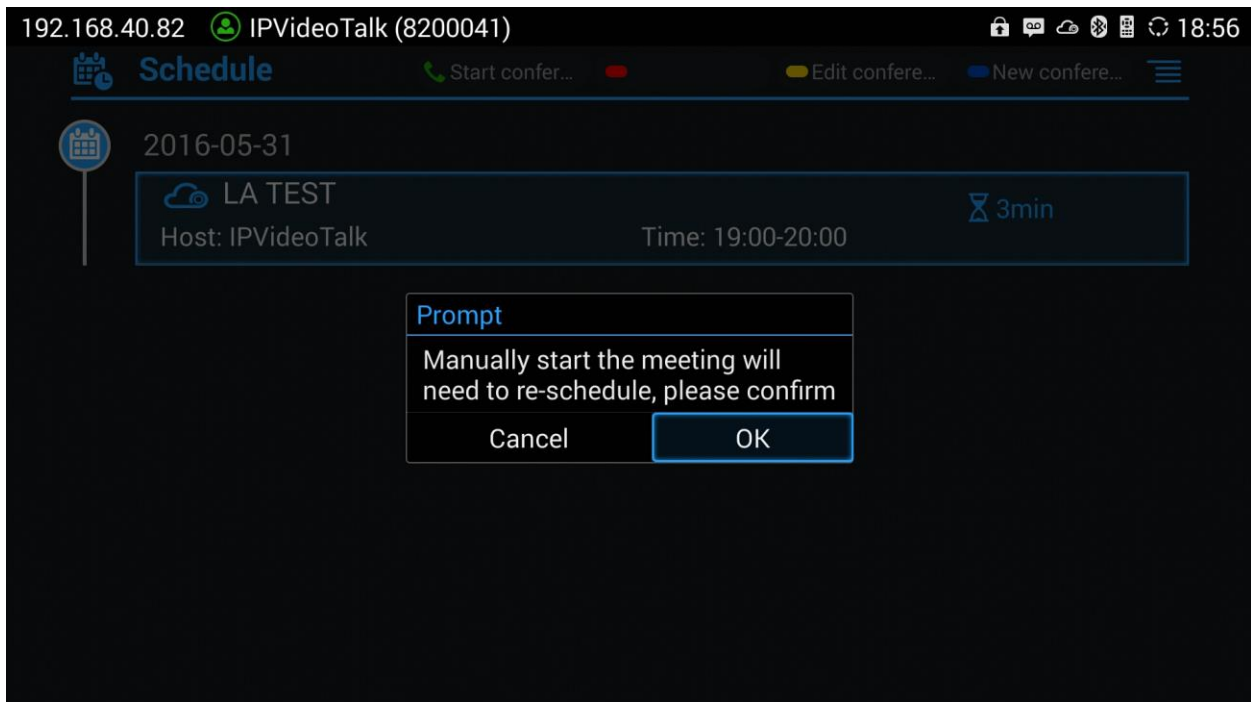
192.168.40.82 IPVideoTalk (8200041) 18:56

Schedule Start confer... Edit confere... New confere...

2016-05-31

LA TEST

Host: IPVideoTalk Time: 19:00-20:00 3min

Prompt

Manually start the meeting will need to re-schedule, please confirm

Cancel OK